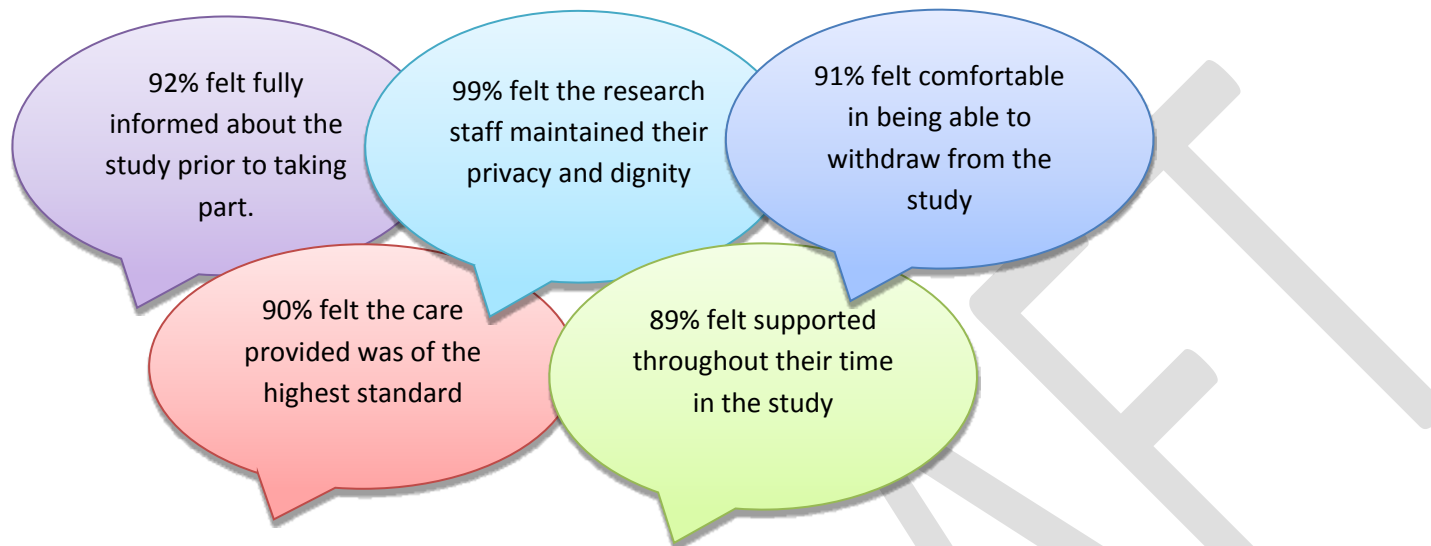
92% felt fully informed about the study prior to taking part.

99% felt the research staff maintained their privacy and dignity

91% felt comfortable in being able to withdraw from the study

90% felt the care provided was of the highest standard

89% felt supported throughout their time in the study